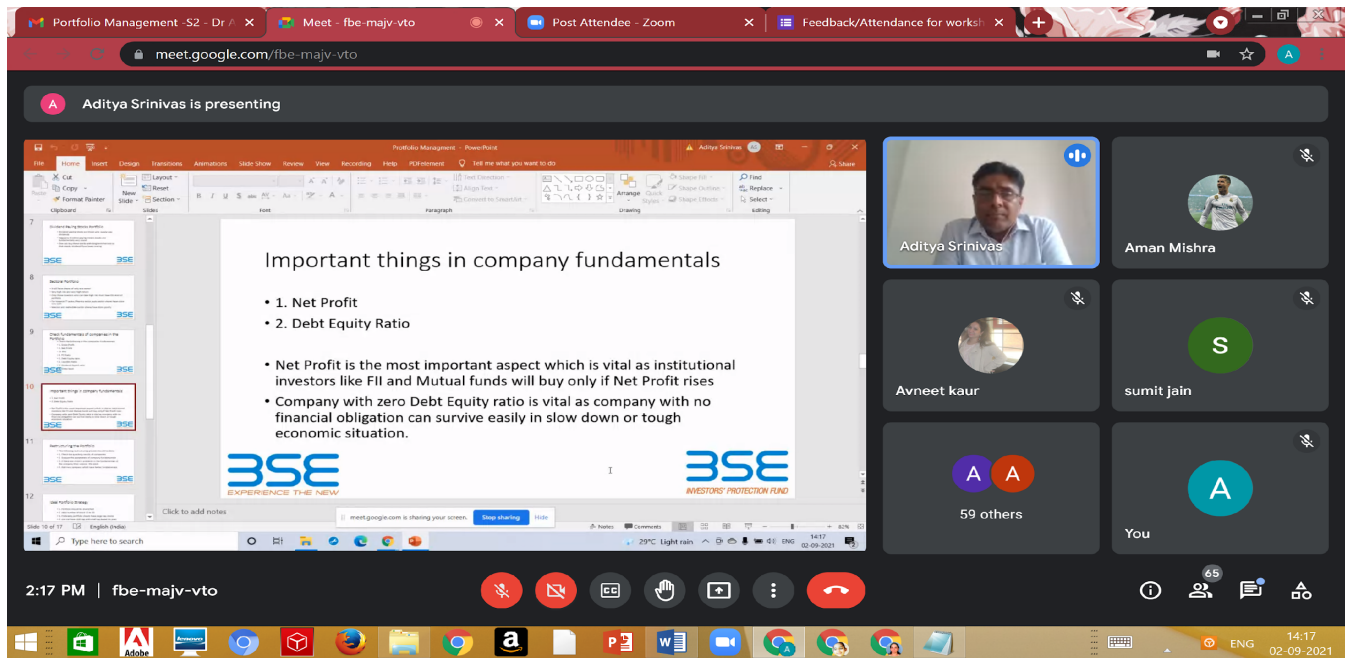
Portfolio Management -S2 - Dr A
Meet - fbe-majv-vto
Post Attendee - Zoom
Feedback/Attendance for worksh

meet.google.com/fbe-majv-vto

A

A Aditya Srinivas is presenting

Portfolio Managment - PowerPoint
Aditya Srinivas
File Home Insert Design Transitions Animations Slide Show Review View Recording Help PDFelement Tell me what you want to do
Share
Cut
Copy
Format Painter
Clipboard
New Slide
Layout
Reset
Section
Slides
Font
Paragraph
Text Direction
Align Text
Convert to SmartArt
Arrange
Quick Styles
Shape Fill
Shape Outline
Shape Effects
Drawing
Find
Replace
Select
Editing

7
8
9
10
11
12

Important things in company fundamentals

• 1. Net Profit
• 2. Debt Equity Ratio

• Net Profit is the most important aspect which is vital as institutional investors like FII and Mutual funds will buy only if Net Profit rises
• Company with zero Debt Equity ratio is vital as company with no financial obligation can survive easily in slow down or tough economic situation.

BSE
EXPERIENCE THE NEW

BSE
INVESTORS' PROTECTION FUND

Click to add notes
Slide 10 of 17 English (India)
meet.google.com is sharing your screen. Stop sharing Hide
Notes Comments 82%
Type here to search
29°C Light rain ENG 14:17 02-09-2021

Aditya Srinivas
Aman Mishra
Avneet kaur
S
sumit jain
A A
59 others
A
You

2:17 PM | fbe-majv-vto

65

Adobe
14:17
ENG
02-09-2021